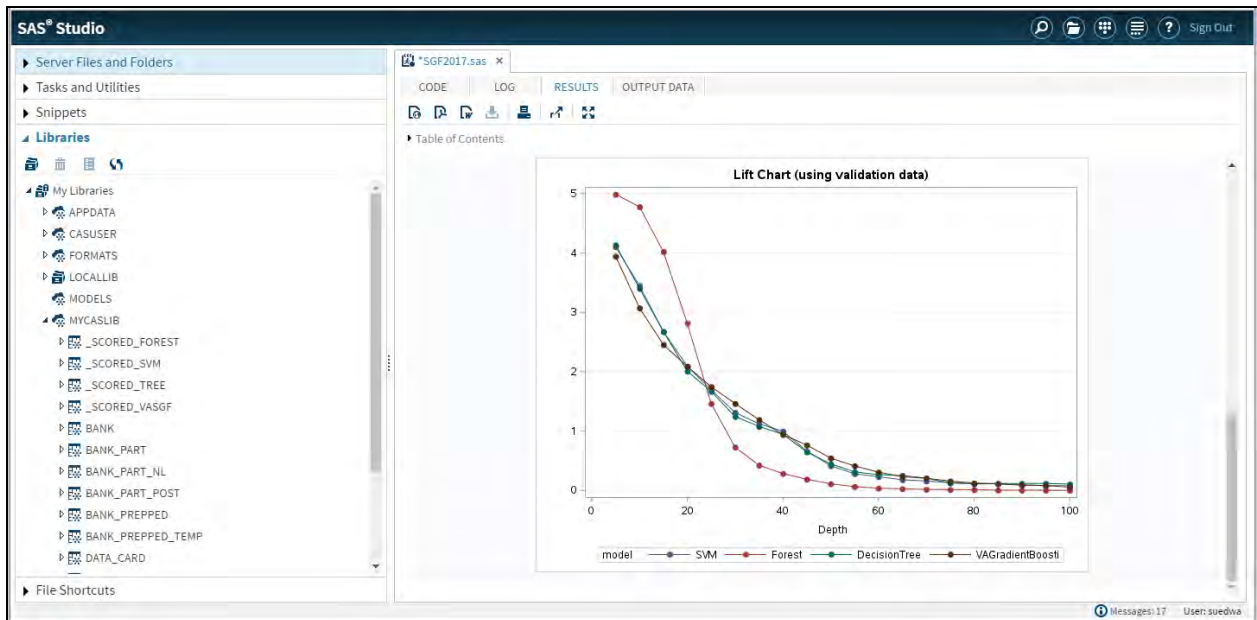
SAS® Studio

Sign Out

Server Files and Folders

Tasks and Utilities

Snippets

Libraries

My Libraries

APPDATA

CASUSER

FORMATS

LOCALLIB

MODELS

MYCASLIB

_SCORED_FOREST

_SCORED_SVM

_SCORED_TREE

_SCORED_VASGF

BANK

BANK_PART

BANK_PART_NL

BANK_PART_POST

BANK_PREPPED

BANK_PREPPED_TEMP

DATA_CARD

File Shortcuts

*SGF2017.sas ×

CODE LOG RESULTS OUTPUT DATA

Table of Contents

Lift Chart (using validation data)

5
4
3
2
1
0

0 20 40 60 80 100

Depth

model — SVM — Forest — DecisionTree — VAGradientBoosti

Messages: 17 User: suedwa